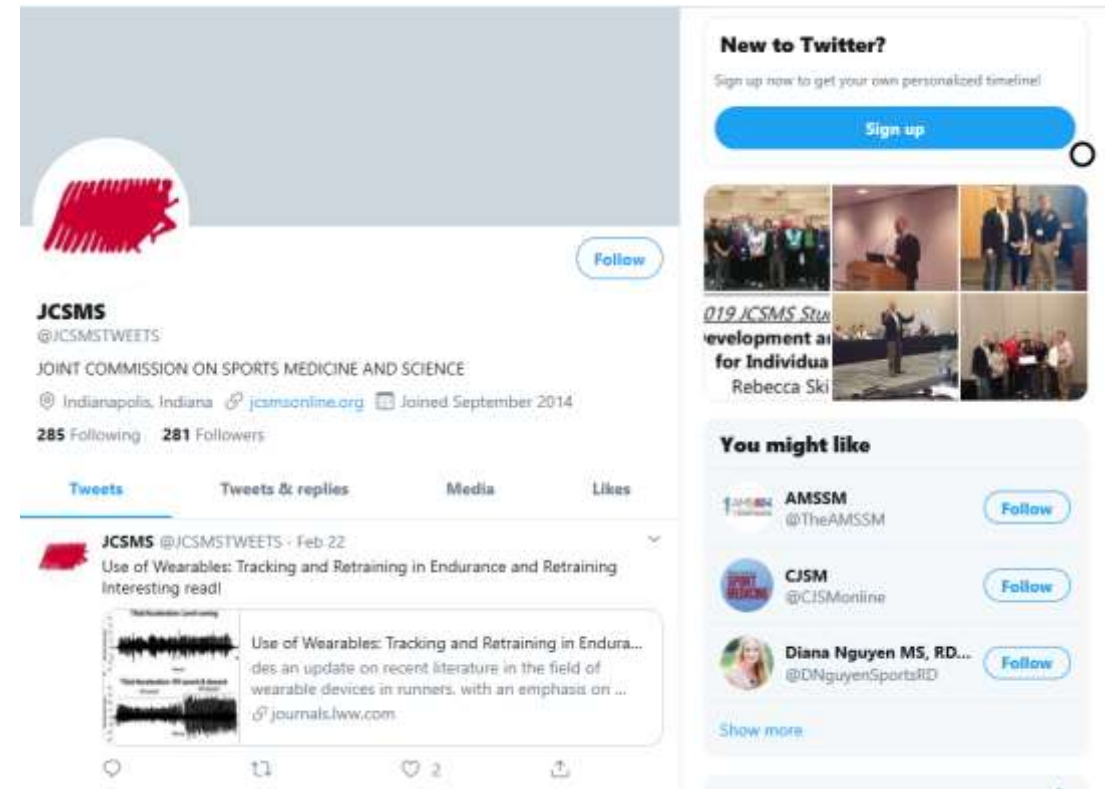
New to Twitter?

Sign up now to get your own personalized timeline!

Sign up

Follow

JCSMS
@JCSMSTWEETS

JOINT COMMISSION ON SPORTS MEDICINE AND SCIENCE

Indianapolis, Indiana jcsmsonline.org Joined September 2014

285 Following 281 Followers

019 JCSMS Stu
evelopment a
for Individua
Rebecca Ski

Tweets Tweets & replies Media Likes

JCSMS @JCSMSTWEETS · Feb 22
Use of Wearables: Tracking and Retraining in Endurance and Retraining Interesting read!

Use of Wearables: Tracking and Retraining in Endura...
des an update on recent literature in the field of wearable devices in runners, with an emphasis on ...
journals.lww.com

2

You might like

AMSSM
@TheAMSSM
Follow

CJSM
@CJSMonline
Follow

Diana Nguyen MS, RD...
@DNguyenSportsRD
Follow

Show more